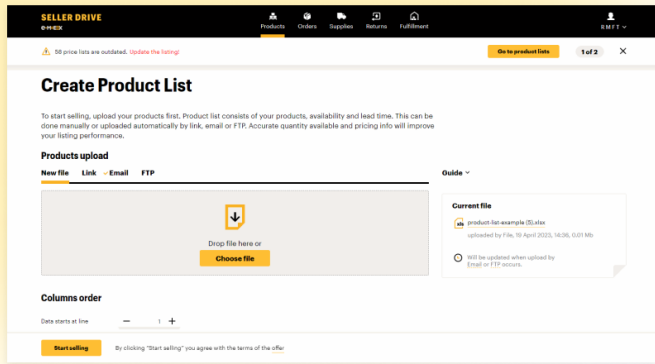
SELLER DRIVE
EMEX

Products Orders Supplies Returns Fulfillment

EMFT

58 price lists are outdated. Update the listing!

Go to product lists

1 of 2

Create Product List

To start selling, upload your products first. Product list consists of your products, availability and lead time. This can be done manually or uploaded automatically by link, email or FTP. Accurate quantity available and pricing info will improve your listing performance.

Products upload

New file Link Email FTP

Guide

Drop file here or

Choose file

Current file

product-list-example (5).xlsx

uploaded by File, 19 April 2023, 14:36, 0.01 Mb

Will be updated when upload by Email or FTP occurs.

Columns order

Data starts at line – 1 +

Start selling

By clicking "Start selling" you agree with the terms of the offer